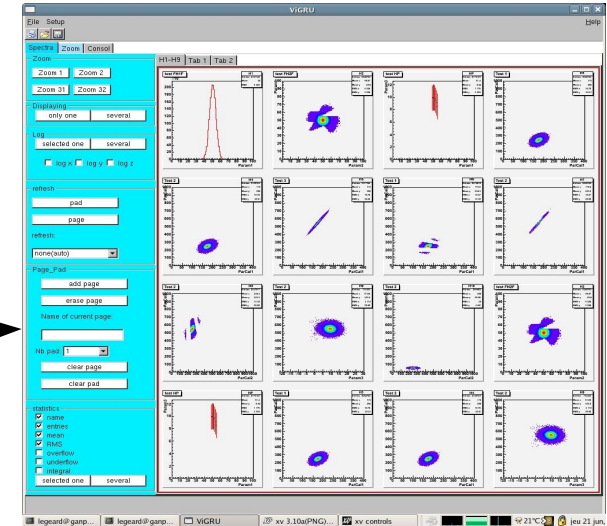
ViGRU
File Setup
Help
Spectra Zoom Consol
Zoom
Zoom 1 Zoom 2
Zoom 31 Zoom 32
Displaying
only one several
Log
selected one several
log x log y log z
refresh
pad
page
refresh:
none(auto)
Page_Pad
add page
erase page
Name of current page:
Nb pad: 1
clear page
clear pad
statistics
name
entries
mean
RMS
overflow
underflow
integral
selected one several
H1-H9 Tab 1 Tab 2
legeard@ganp... legeard@ganp... ViGRU xv 3.10a(PNG):... xv controls 21°C jeu 21 juin